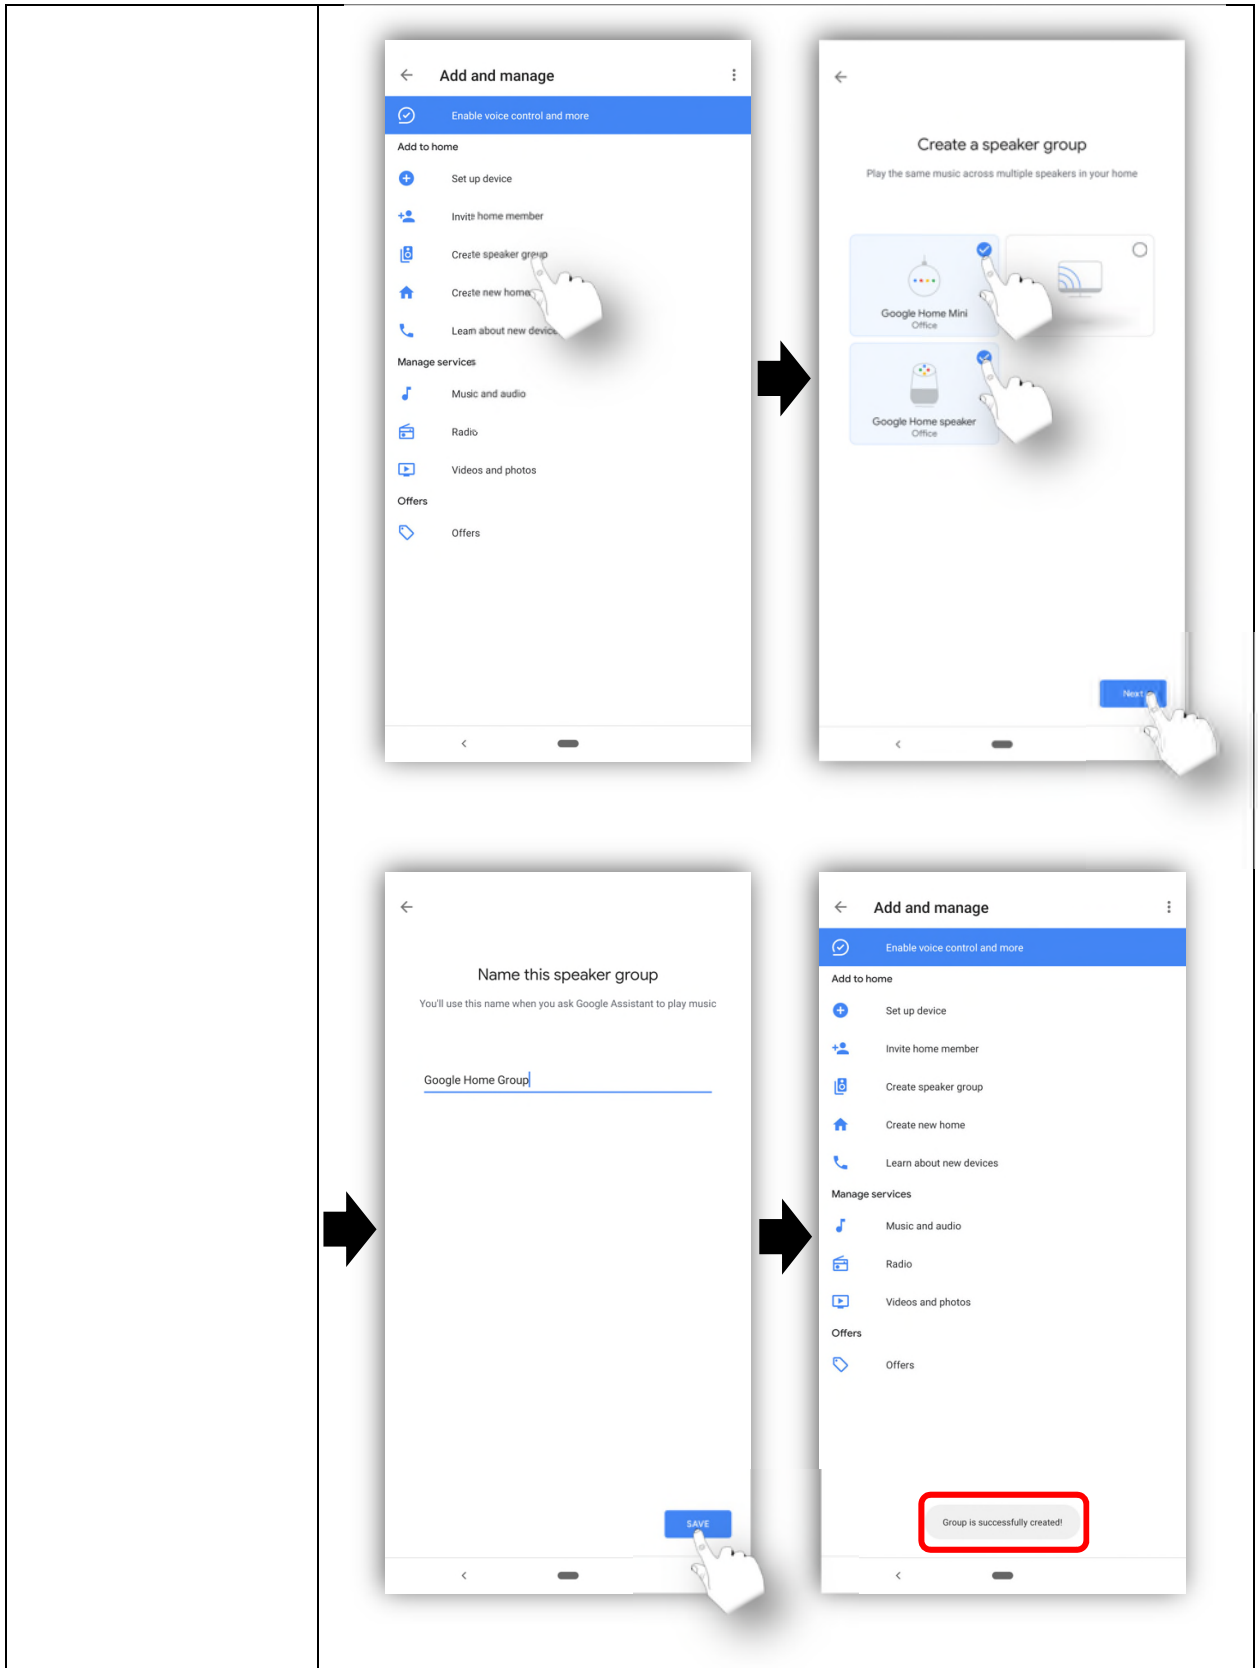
Add and manage

Enable voice control and more

Add to home

Set up device

Invite home member

Create speaker group

Create new home

Learn about new devices

Manage services

Music and audio

Radio

Videos and photos

Offers

Offers

Create a speaker group

Play the same music across multiple speakers in your home

Google Home Mini
Office

Google Home speaker
Office

Next

Name this speaker group

You'll use this name when you ask Google Assistant to play music

Google Home Group

SAVE

Add and manage

Enable voice control and more

Add to home

Set up device

Invite home member

Create speaker group

Create new home

Learn about new devices

Manage services

Music and audio

Radio

Videos and photos

Offers

Offers

Group is successfully created!